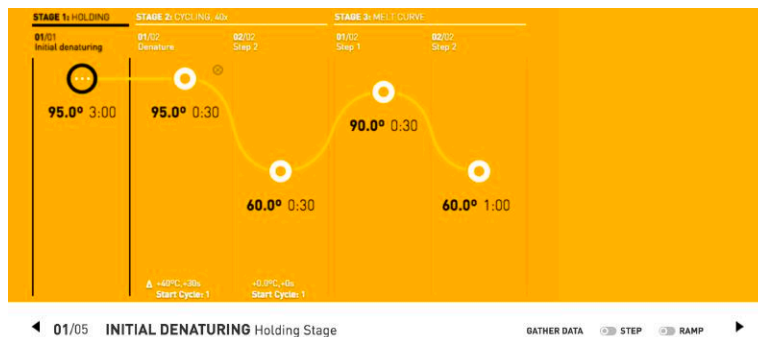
STAGE 1: HOLDING
01/01
Initial denaturing
95.0º 3:00

STAGE 2: CYCLING, 40x
01/02
Denature
95.0º 0:30
Δ +40ºC, +30s
Start Cycle: 1

02/02
Step 2
60.0º 0:30
+0.0ºC, +0s
Start Cycle: 1

STAGE 3: MELT CURVE
01/02
Step 1
90.0º 0:30

02/02
Step 2
60.0º 1:00

◀ 01/05 INITIAL DENATURING Holding Stage
GATHER DATA STEP RAMP ▶